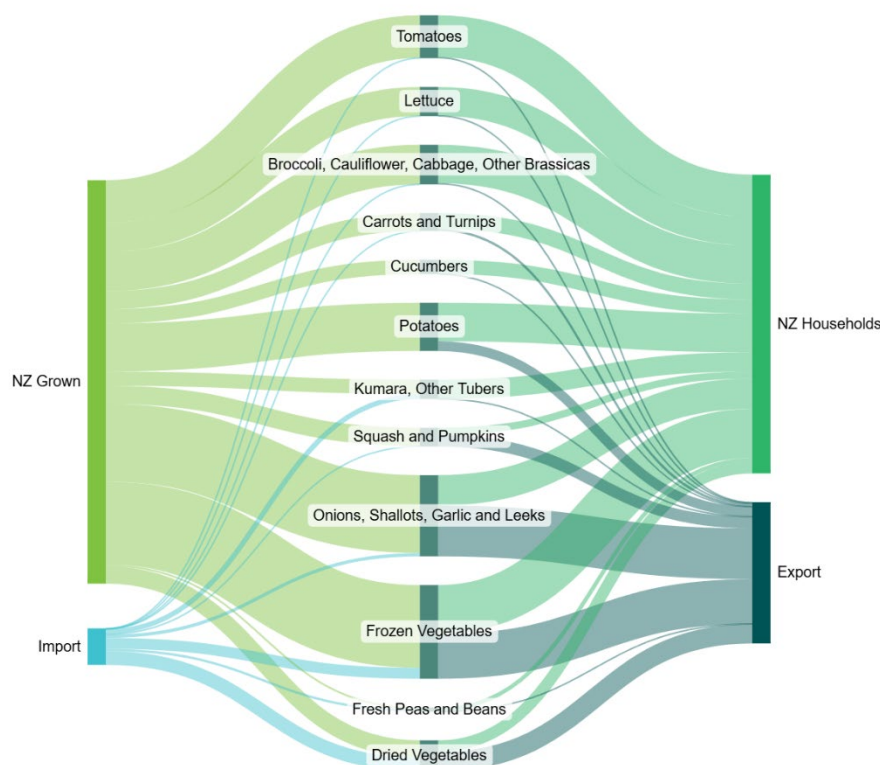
NZ Grown

Import

Tomatoes

Lettuce

Broccoli, Cauliflower, Cabbage, Other Brassicas

Carrots and Turnips

Cucumbers

Potatoes

Kumara, Other Tubers

Squash and Pumpkins

Onions, Shallots, Garlic and Leeks

Frozen Vegetables

Fresh Peas and Beans

Dried Vegetables

NZ Households

Export